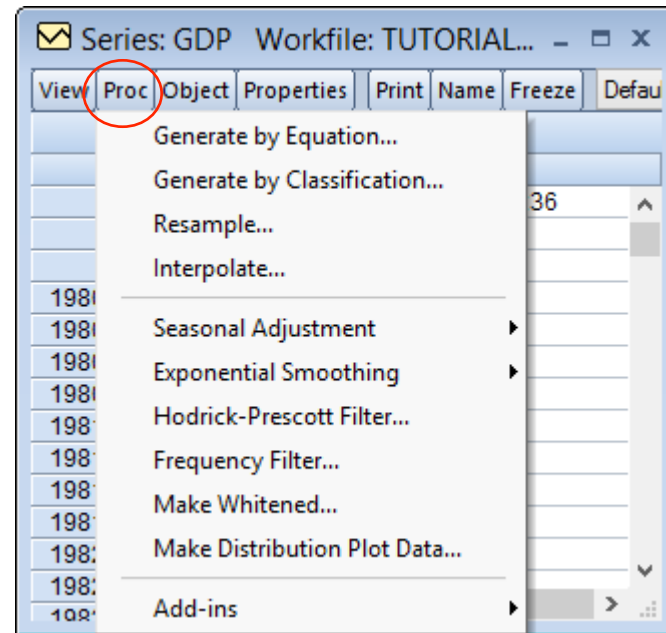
Series: GDP Workfile: TUTORIAL...

View Proc Object Properties Print Name Freeze Defau

Generate by Equation...
Generate by Classification...
Resample...
Interpolate...

Seasonal Adjustment
Exponential Smoothing
Hodrick-Prescott Filter...
Frequency Filter...
Make Whitened...
Make Distribution Plot Data...

Add-ins

36

198
198
198
198
198
198
198
198
198
198
198